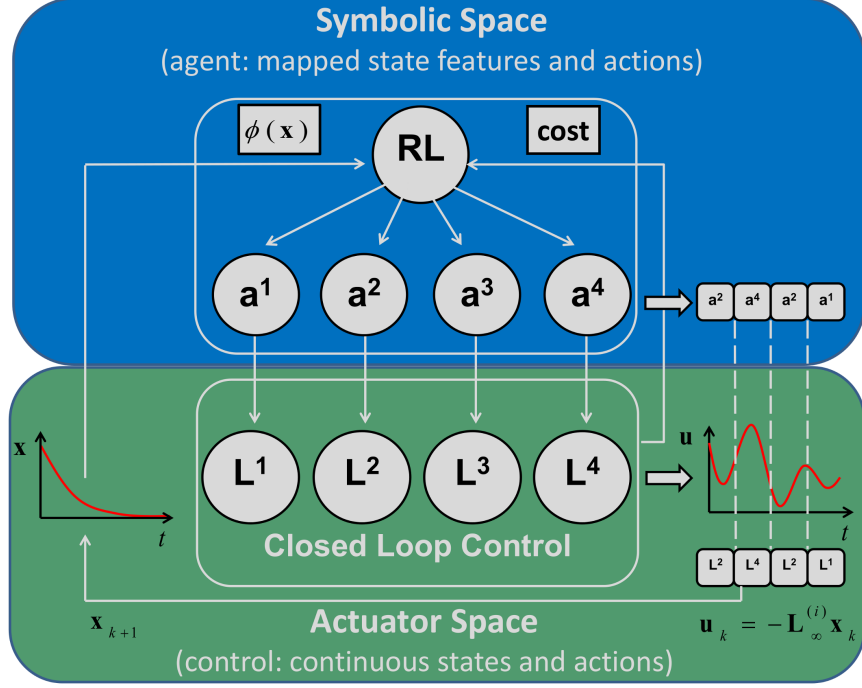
Symbolic Space
(agent: mapped state features and actions)

$\phi(\mathbf{x})$

RL

cost

$a^1$ $a^2$ $a^3$ $a^4$

$a^2$ $a^4$ $a^2$ $a^1$

$\mathbf{x}$

$t$

$L^1$ $L^2$ $L^3$ $L^4$

Closed Loop Control

$\mathbf{u}$

$t$

$L^2$ $L^4$ $L^2$ $L^1$

$\mathbf{x}_{k+1}$

Actuator Space

$\mathbf{u}_k = -\mathbf{L}_{\infty}^{(i)}\mathbf{x}_k$

(control: continuous states and actions)